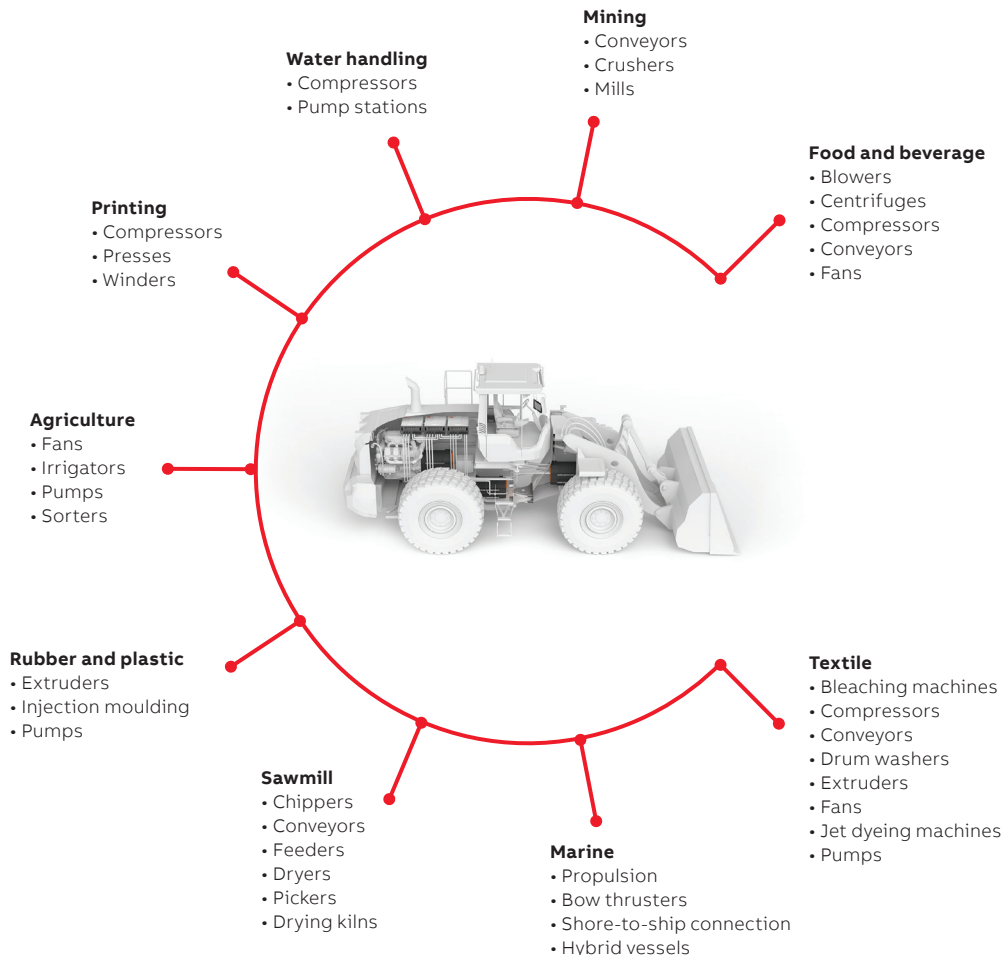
Mining
• Conveyors
• Crushers
• Mills

Water handling
• Compressors
• Pump stations

Food and beverage
• Blowers
• Centrifuges
• Compressors
• Conveyors
• Fans

Printing
• Compressors
• Presses
• Winders

Agriculture
• Fans
• Irrigators
• Pumps
• Sorters

Rubber and plastic
• Extruders
• Injection moulding
• Pumps

Textile
• Bleaching machines
• Compressors
• Conveyors
• Drum washers
• Extruders
• Fans
• Jet dyeing machines
• Pumps

Sawmill
• Chippers
• Conveyors
• Feeders
• Dryers
• Pickers
• Drying kilns

Marine
• Propulsion
• Bow thrusters
• Shore-to-ship connection
• Hybrid vessels